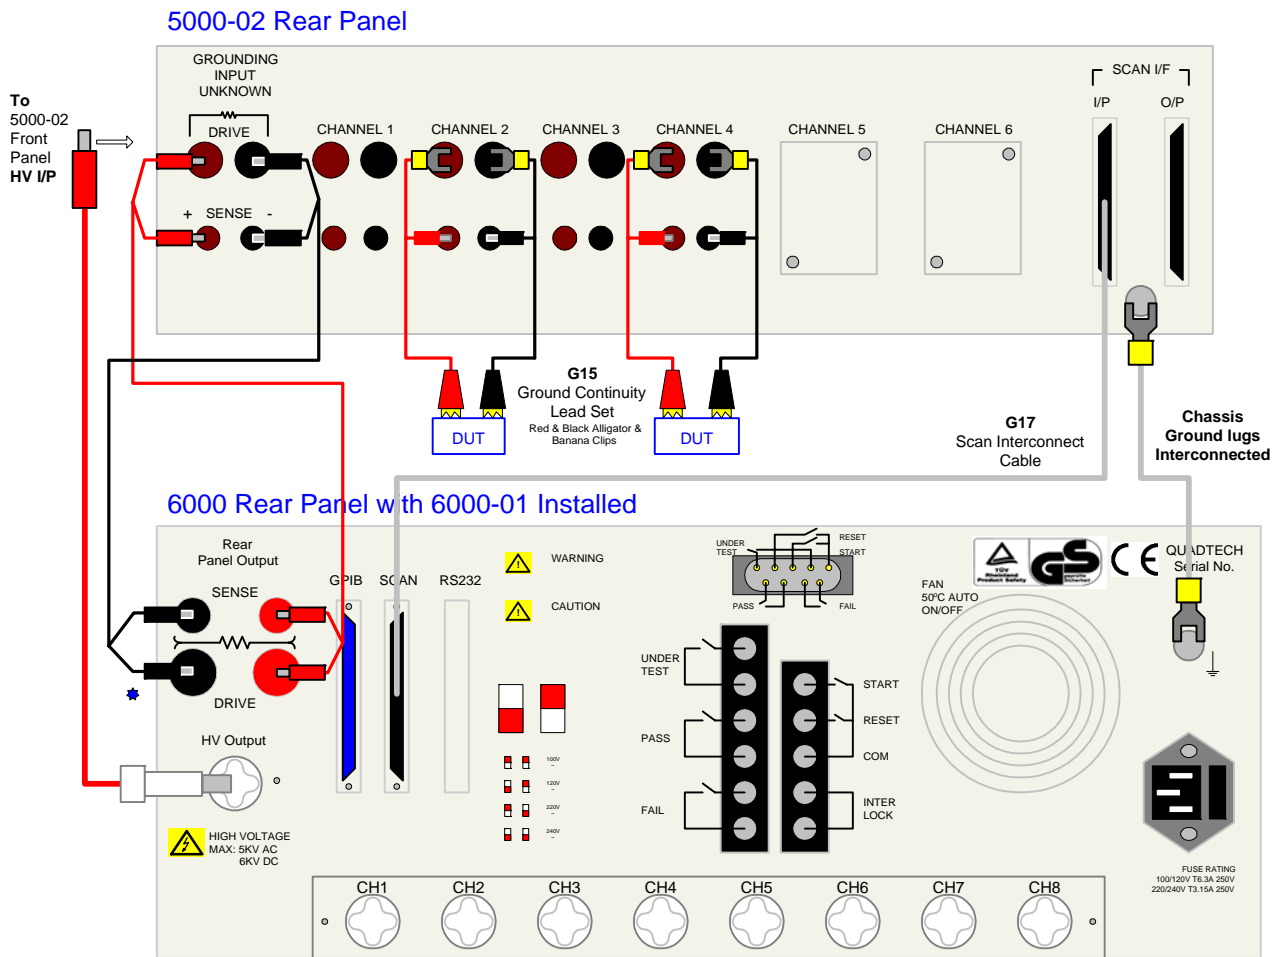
5000-02 Rear Panel

To 5000-02 Front Panel HV I/P

GROUNDING INPUT UNKNOWN

DRIVE

+ SENSE -

CHANNEL 1

CHANNEL 2

CHANNEL 3

CHANNEL 4

CHANNEL 5

CHANNEL 6

SCAN I/F

I/P

O/P

G15
Ground Continuity Lead Set
Red & Black Alligator & Banana Clips

DUT

DUT

G17
Scan Interconnect Cable

Chassis Ground lugs Interconnected

6000 Rear Panel with 6000-01 Installed

Rear Panel Output

SENSE

DRIVE

HV Output

HIGH VOLTAGE
MAX: 5KV AC
6KV DC

GPIB

SCAN

RS232

WARNING

CAUTION

100V

120V

220V

240V

UNDER TEST

RESET

START

PASS

FAIL

UNDER TEST

PASS

FAIL

START

RESET

COM

INTER LOCK

QUADTECH
Serial No.

FAN
50ºC AUTO
ON/OFF

FUSE RATING
100/120V T6.3A 250V
220/240V T3.15A 250V

CH1

CH2

CH3

CH4

CH5

CH6

CH7

CH8